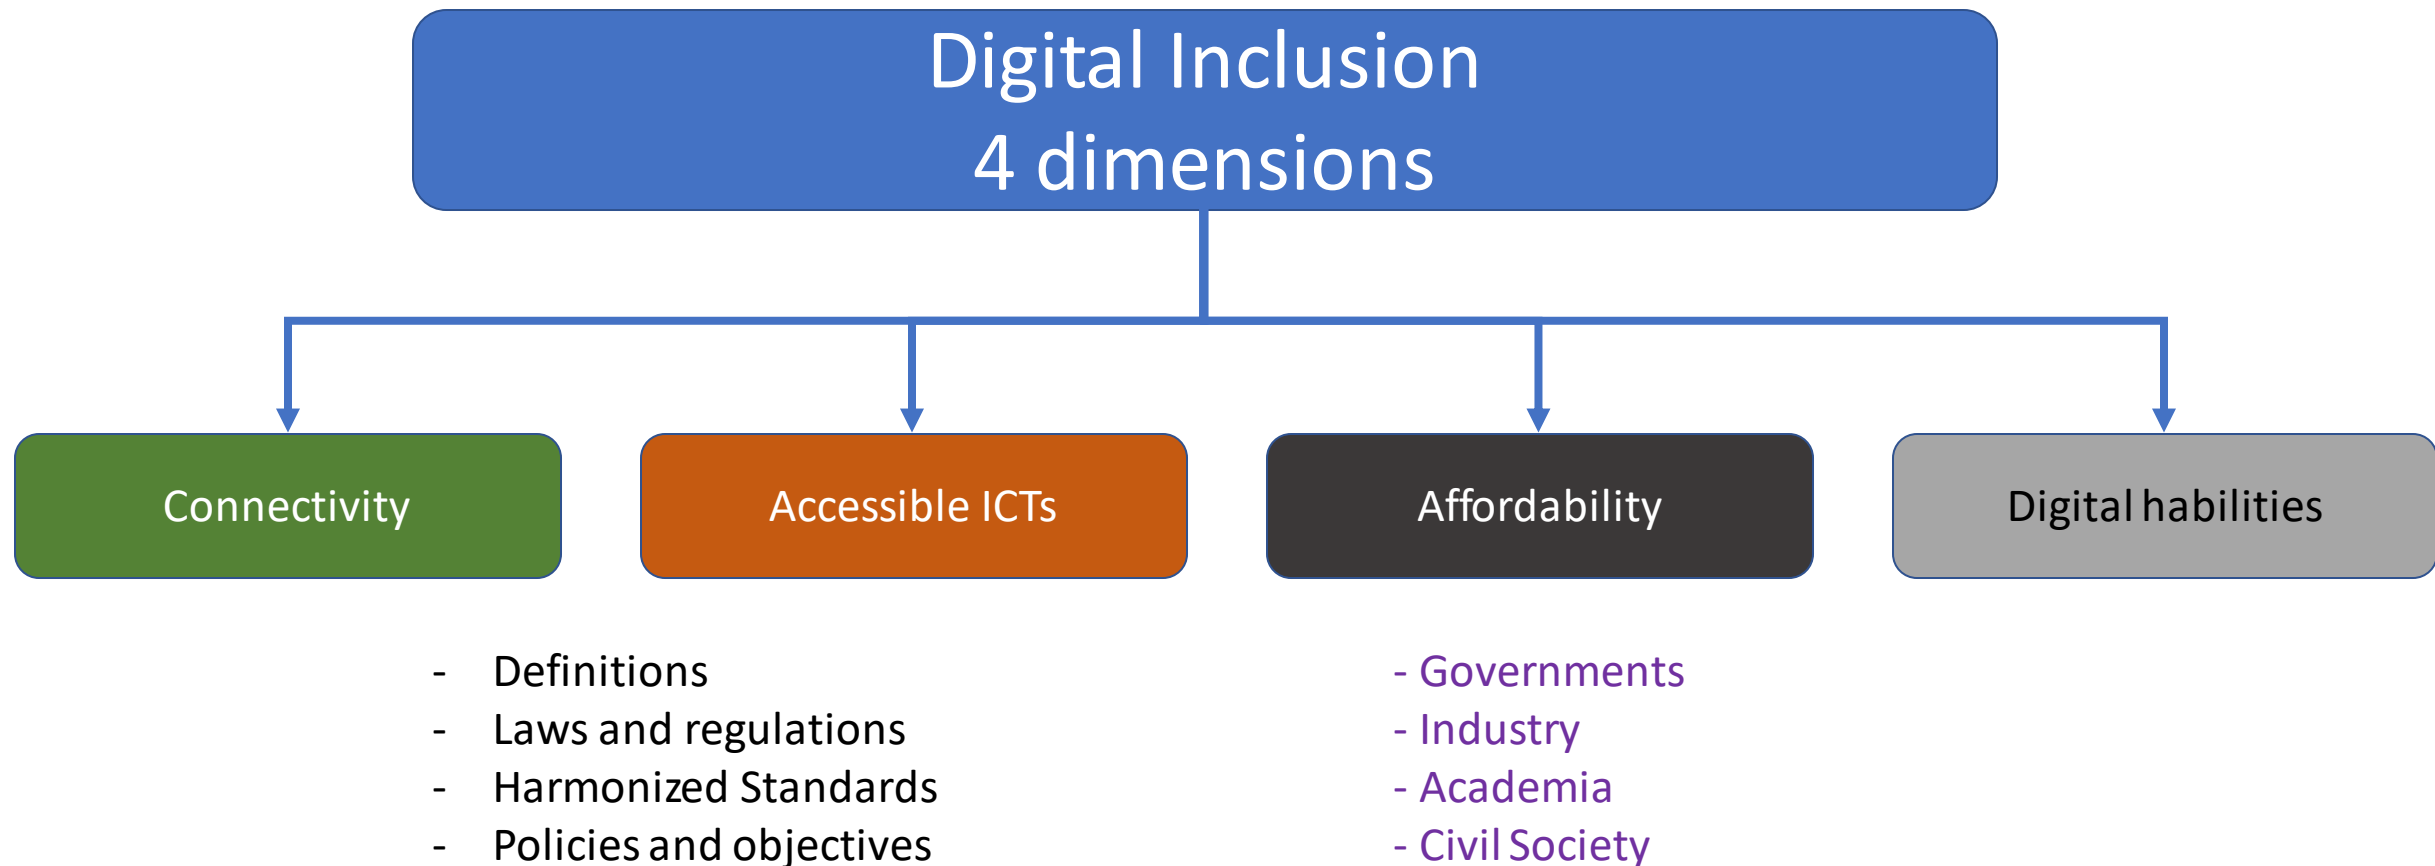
Digital Inclusion
4 dimensions

Connectivity

Accessible ICTs

Affordability

Digital habilities

- Definitions
- Laws and regulations
- Harmonized Standards
- Policies and objectives

- Governments
- Industry
- Academia
- Civil Society